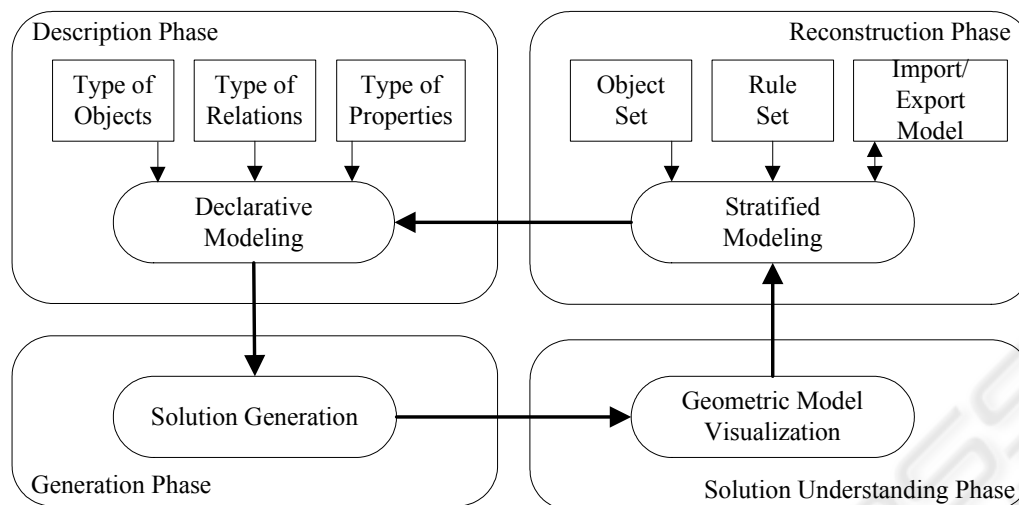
Description Phase

Type of Objects

Type of Relations

Type of Properties

Declarative Modeling

Reconstruction Phase

Object Set

Rule Set

Import/ Export Model

Stratified Modeling

Solution Generation

Generation Phase

Geometric Model Visualization

Solution Understanding Phase